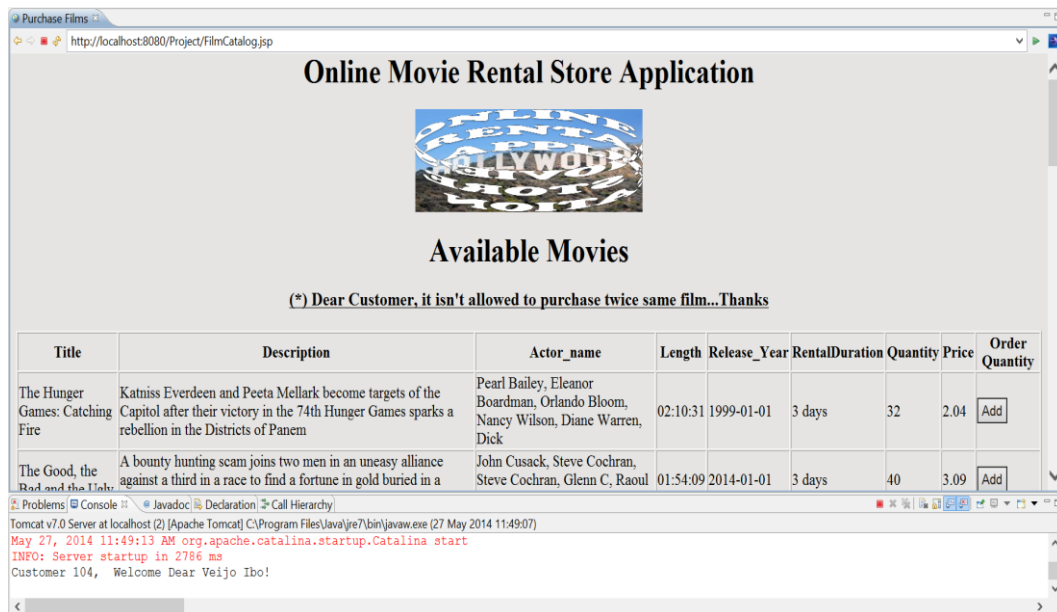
Purchase Films

http://localhost:8080/Project/FilmCatalog.jsp

Online Movie Rental Store Application

ONLINE RENTAL APP HOLLYWOOD

Available Movies

(*) Dear Customer, it isn't allowed to purchase twice same film...Thanks

| Title | Description | Actor_name | Length | Release_Year | RentalDuration | Quantity | Price | Order Quantity |
|---|---|---|---|---|---|---|---|---|
| The Hunger Games: Catching Fire | Katniss Everdeen and Peeta Mellark become targets of the Capitol after their victory in the 74th Hunger Games sparks a rebellion in the Districts of Panem | Pearl Bailey, Eleanor Boardman, Orlando Bloom, Nancy Wilson, Diane Warren, Dick | 02:10:31 | 1999-01-01 | 3 days | 32 | 2.04 | Add |
| The Good, the Bad and the Ugly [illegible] | A bounty hunting scam joins two men in an uneasy alliance against a third in a race to find a fortune in gold buried in a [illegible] | John Cusack, Steve Cochran, Steve Cochran, Glenn C, Raoul | 01:54:09 | 2014-01-01 | 3 days | 40 | 3.09 | Add |

Problems Console Javadoc Declaration Call Hierarchy

Tomcat v7.0 Server at localhost (2) [Apache Tomcat] C:\Program Files\Java\jre7\bin\javaw.exe (27 May 2014 11:49:07)
May 27, 2014 11:49:13 AM org.apache.catalina.startup.Catalina start
INFO: Server startup in 2786 ms
Customer 104, Welcome Dear Veijo Ibo!